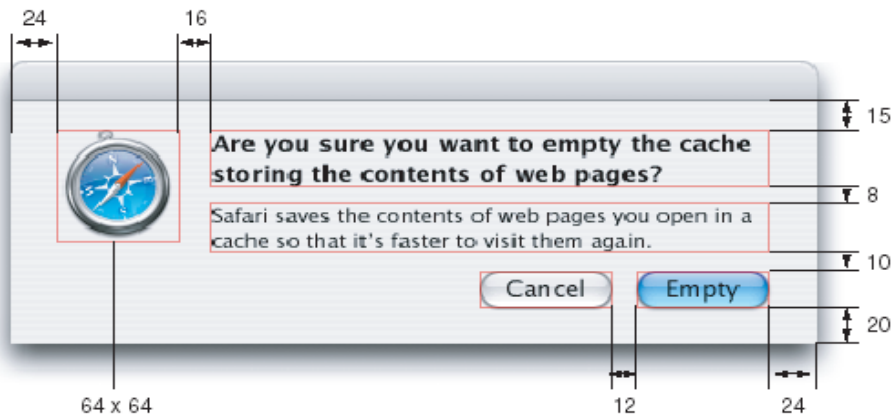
24
16
15
Are you sure you want to empty the cache storing the contents of web pages?
8
Safari saves the contents of web pages you open in a cache so that it's faster to visit them again.
10
Cancel
Empty
20
64 x 64
12
24